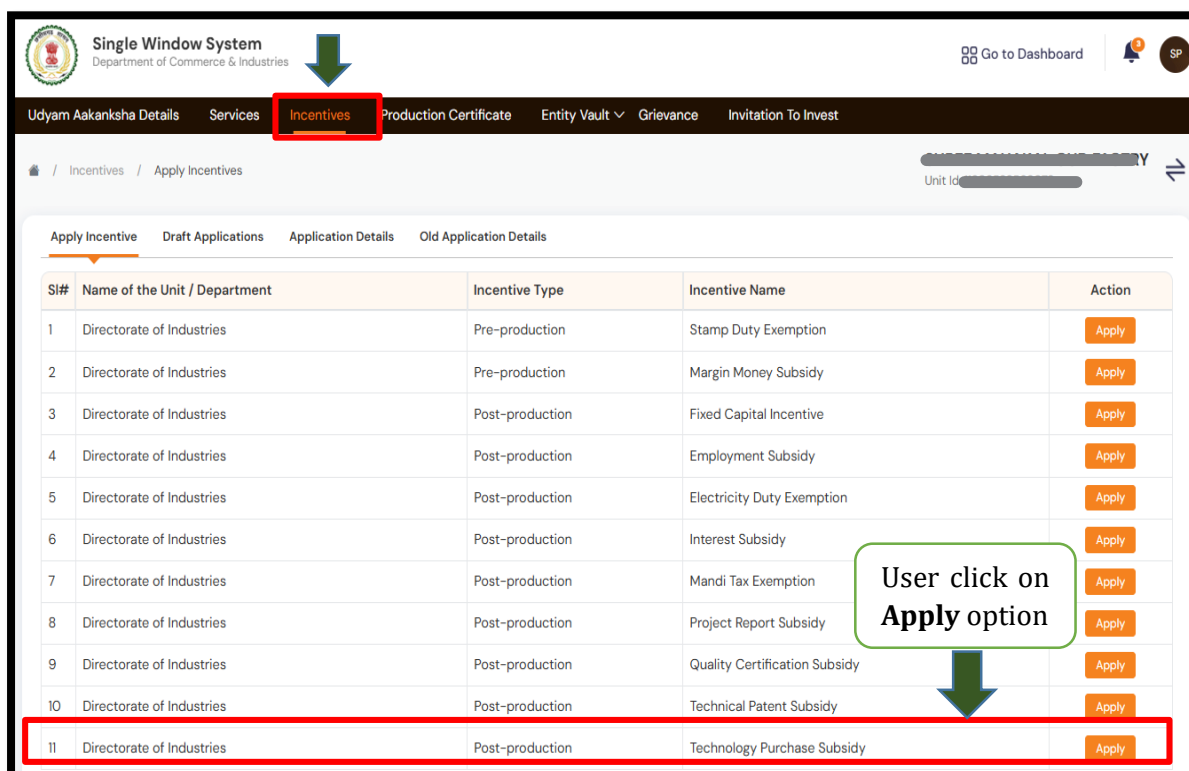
Single Window System
Department of Commerce & Industries

Go to Dashboard

3

SP

Udyam Aakanksha Details Services Incentives Production Certificate Entity Vault Grievance Invitation To Invest

/ Incentives / Apply Incentives

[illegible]Y
Unit Id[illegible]

Apply Incentive Draft Applications Application Details Old Application Details

| Sl# | Name of the Unit / Department | Incentive Type | Incentive Name | Action |
|---|---|---|---|---|
| 1 | Directorate of Industries | Pre-production | Stamp Duty Exemption | Apply |
| 2 | Directorate of Industries | Pre-production | Margin Money Subsidy | Apply |
| 3 | Directorate of Industries | Post-production | Fixed Capital Incentive | Apply |
| 4 | Directorate of Industries | Post-production | Employment Subsidy | Apply |
| 5 | Directorate of Industries | Post-production | Electricity Duty Exemption | Apply |
| 6 | Directorate of Industries | Post-production | Interest Subsidy | Apply |
| 7 | Directorate of Industries | Post-production | Mandi Tax Exemption | Apply |
| 8 | Directorate of Industries | Post-production | Project Report Subsidy | Apply |
| 9 | Directorate of Industries | Post-production | Quality Certification Subsidy | Apply |
| 10 | Directorate of Industries | Post-production | Technical Patent Subsidy | Apply |
| 11 | Directorate of Industries | Post-production | Technology Purchase Subsidy | Apply |

User click on **Apply** option